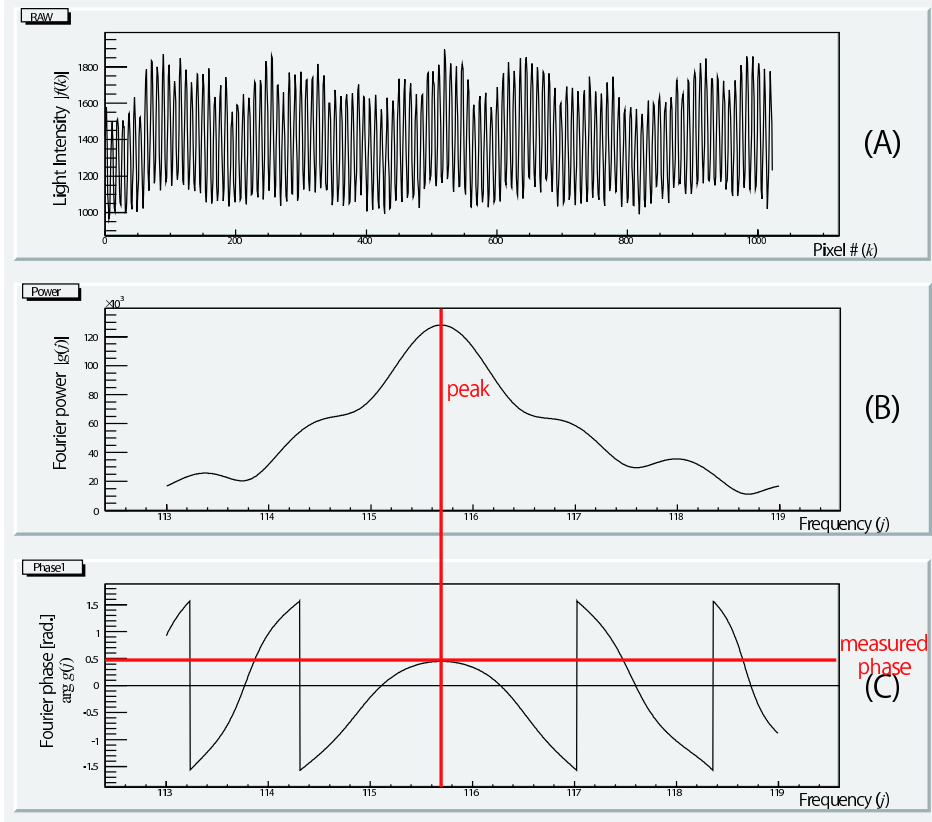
RAW

Light Intensity $|f(k)|$

1800
1600
1400
1200
1000

0
200
400
600
800
1000

Pixel # ($k$)

(A)

Power

$\times10^3$

Fourier power $|g(j)|$

120
100
80
60
40
20
0

peak

113
114
115
116
117
118
119

Frequency ($j$)

(B)

Phase1

Fourier phase [rad.]
arg $g(j)$

1.5
1
0.5
0
-0.5
-1
-1.5

measured phase

(C)

113
114
115
116
117
118
119

Frequency ($j$)